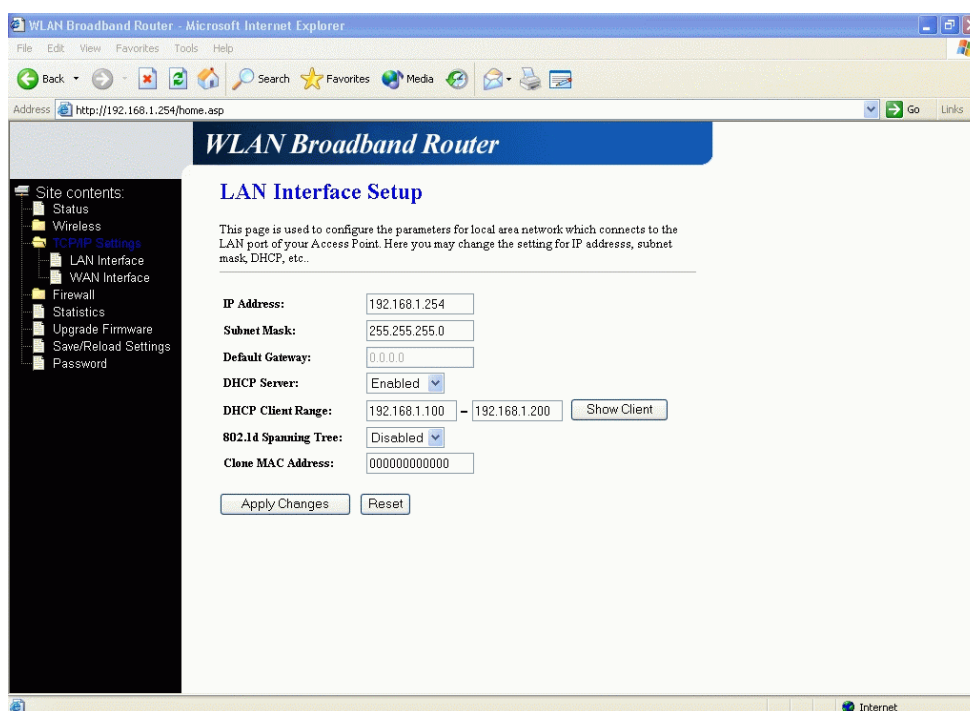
WLAN Broadband Router - Microsoft Internet Explorer

File Edit View Favorites Tools Help

Back Search Favorites Media

Address http://192.168.1.254/home.asp Go Links

WLAN Broadband Router

Site contents:
Status
Wireless
TCP/IP Settings
LAN Interface
WAN Interface
Firewall
Statistics
Upgrade Firmware
Save/Reload Settings
Password

LAN Interface Setup

This page is used to configure the parameters for local area network which connects to the LAN port of your Access Point. Here you may change the setting for IP addresss, subnet mask, DHCP, etc..

| | |
|---|---|
| IP Address: | 192.168.1.254 |
| Subnet Mask: | 255.255.255.0 |
| Default Gateway: | 0.0.0.0 |
| DHCP Server: | Enabled |
| DHCP Client Range: | 192.168.1.100 – 192.168.1.200 Show Client |
| 802.1d Spanning Tree: | Disabled |
| Clone MAC Address: | 000000000000 |

Apply Changes Reset

Internet